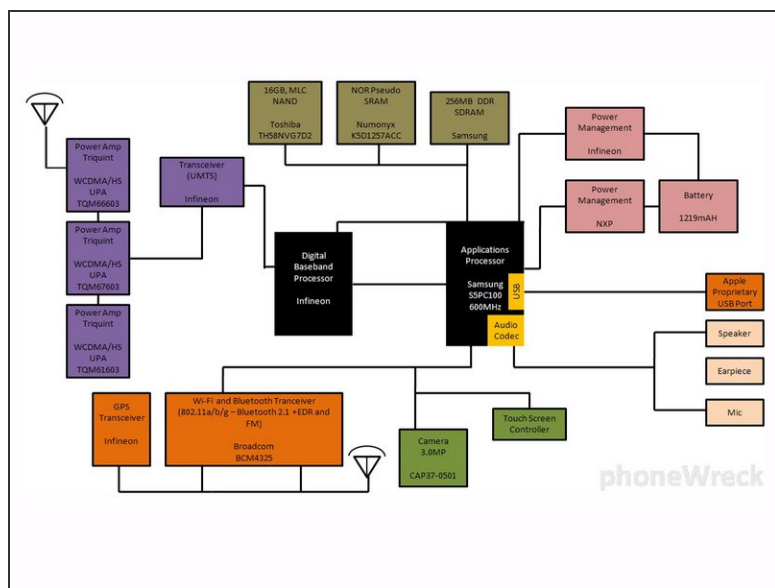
16GB, MLC NAND
Toshiba TH58NVG7D2

NOR Pseudo SRAM
Numonyx K5D1257ACC

256MB DDR SDRAM
Samsung

Power Management
Infineon

Power Management
NXP

Battery
1219mAH

Power Amp Triquint
WCDMA/HS UPA
TQM66603

Transceiver (UMTS)
Infineon

Power Amp Triquint
WCDMA/HS UPA
TQM67603

Digital Baseband Processor
Infineon

Applications Processor
Samsung S5PC100 600MHz

USB

Apple Proprietary USB Port

Audio Codec

Speaker

Earpiece

Mic

Power Amp Triquint
WCDMA/HS UPA
TQM61603

GPS Transceiver
Infineon

Wi-Fi and Bluetooth Tranceiver (802.11a/b/g – Bluetooth 2.1 +EDR and FM)
Broadcom BCM4325

Camera 3.0MP
CAP37-0501

Touch Screen Controller

phoneWreck